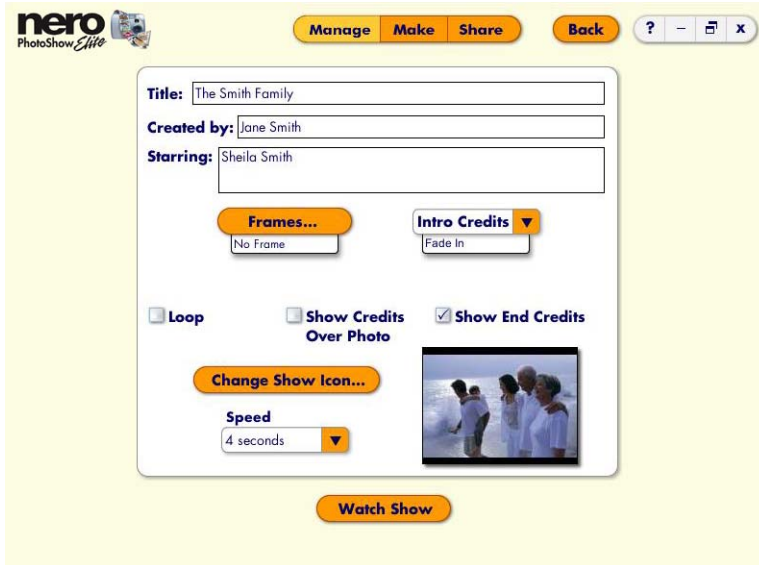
nero PhotoShow Elite

Manage | Make | Share | Back | ? | – | ▭ | x

Title: The Smith Family

Created by: Jane Smith

Starring: Sheila Smith

Frames...
No Frame

Intro Credits
Fade In

Loop

Show Credits Over Photo

Show End Credits

Change Show Icon...

Speed
4 seconds

Watch Show